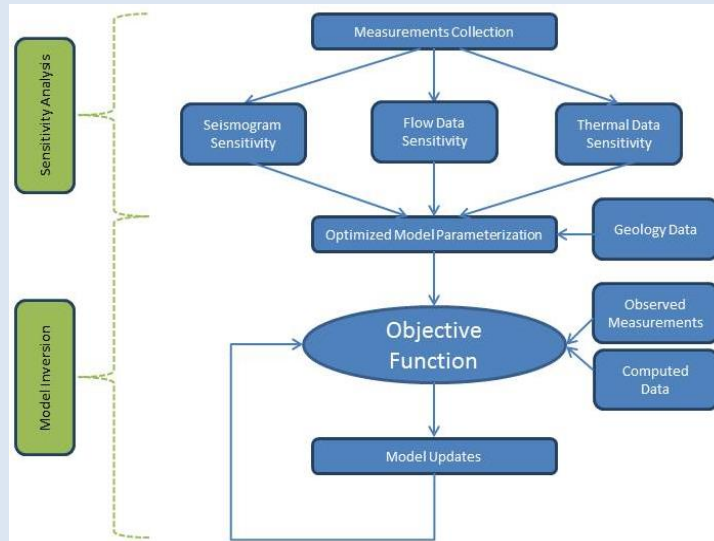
Sensitivity Analysis

Model Inversion

Measurements Collection

Seismogram Sensitivity

Flow Data Sensitivity

Thermal Data Sensitivity

Optimized Model Parameterization

Geology Data

Objective Function

Observed Measurements

Computed Data

Model Updates